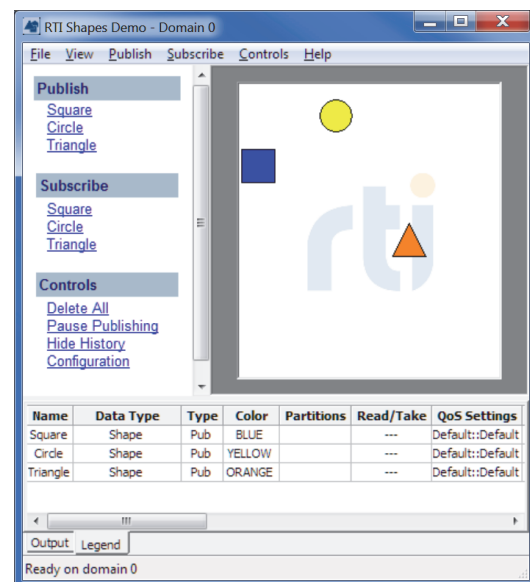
RTI Shapes Demo - Domain 0

File View Publish Subscribe Controls Help

Publish
Square
Circle
Triangle

Subscribe
Square
Circle
Triangle

Controls
Delete All
Pause Publishing
Hide History
Configuration

rti

| Name | Data Type | Type | Color | Partitions | Read/Take | QoS Settings |
|---|---|---|---|---|---|---|
| Square | Shape | Pub | BLUE | | --- | Default::Default |
| Circle | Shape | Pub | YELLOW | | --- | Default::Default |
| Triangle | Shape | Pub | ORANGE | | --- | Default::Default |

Output Legend

Ready on domain 0